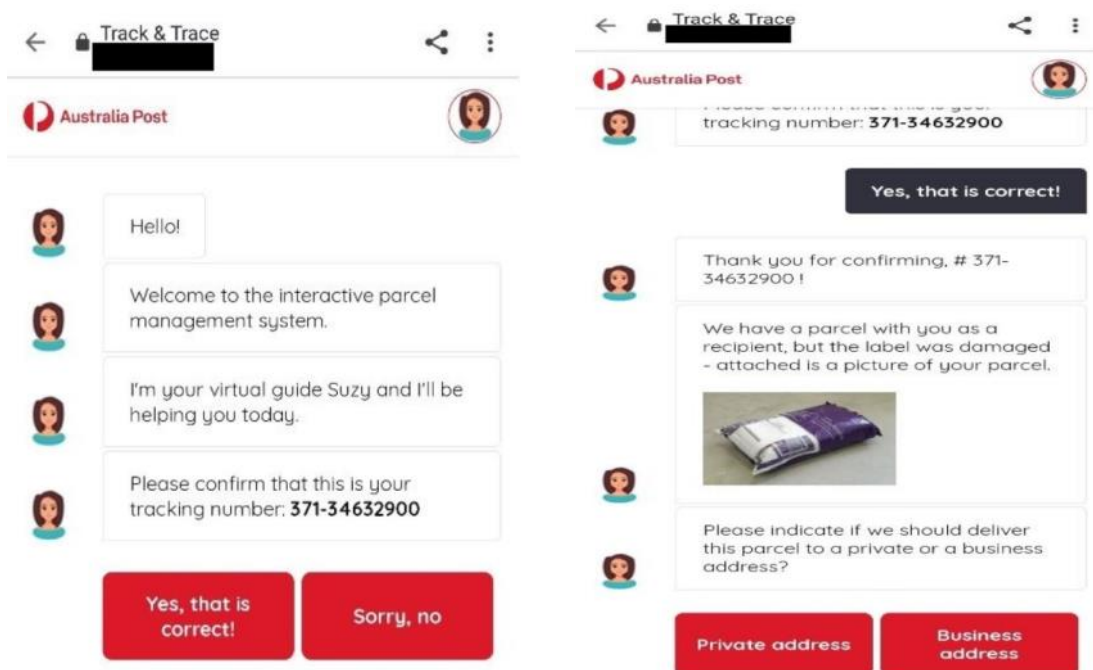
Track & Trace

Australia Post

Hello!

Welcome to the interactive parcel management system.

I'm your virtual guide Suzy and I'll be helping you today.

Please confirm that this is your tracking number: **371-34632900**

Yes, that is correct!

Sorry, no

Track & Trace

Australia Post

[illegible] tracking number: **371-34632900**

Yes, that is correct!

Thank you for confirming, # 371-34632900 !

We have a parcel with you as a recipient, but the label was damaged - attached is a picture of your parcel.

Please indicate if we should deliver this parcel to a private or a business address?

Private address

Business address